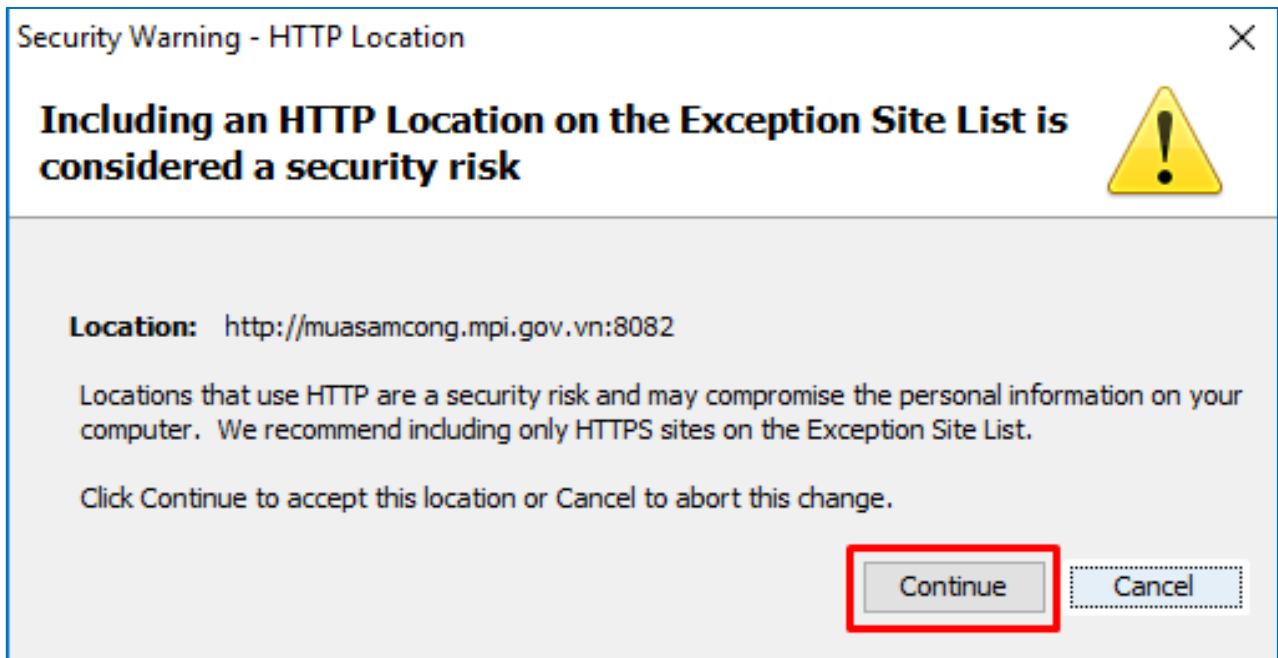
Security Warning - HTTP Location

Including an HTTP Location on the Exception Site List is considered a security risk

Location: http://muasamcong.mpi.gov.vn:8082

Locations that use HTTP are a security risk and may compromise the personal information on your computer. We recommend including only HTTPS sites on the Exception Site List.

Click Continue to accept this location or Cancel to abort this change.

Continue

Cancel